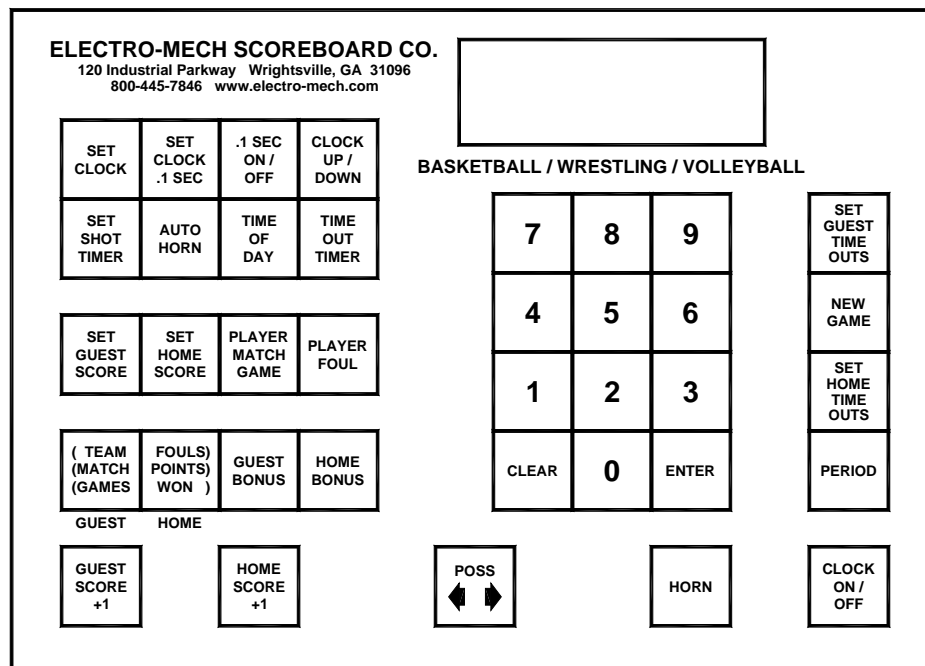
ELECTRO-MECH SCOREBOARD CO.
120 Industrial Parkway Wrightsville, GA 31096
800-445-7846 www.electro-mech.com

SET CLOCK

SET CLOCK .1 SEC

.1 SEC ON / OFF

CLOCK UP / DOWN

SET SHOT TIMER

AUTO HORN

TIME OF DAY

TIME OUT TIMER

SET GUEST SCORE

SET HOME SCORE

PLAYER MATCH GAME

PLAYER FOUL

( TEAM (MATCH (GAMES

FOULS) POINTS) WON )

GUEST BONUS

HOME BONUS

GUEST

HOME

BASKETBALL / WRESTLING / VOLLEYBALL

7

8

9

4

5

6

1

2

3

CLEAR

0

ENTER

SET GUEST TIME OUTS

NEW GAME

SET HOME TIME OUTS

PERIOD

GUEST SCORE +1

HOME SCORE +1

POSS

HORN

CLOCK ON / OFF